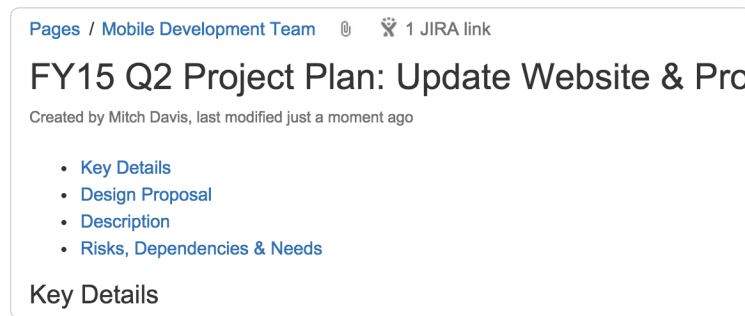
Pages / Mobile Development Team 1 JIRA link

FY15 Q2 Project Plan: Update Website & Pro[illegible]

Created by Mitch Davis, last modified just a moment ago

- Key Details
- Design Proposal
- Description
- Risks, Dependencies & Needs

Key Details